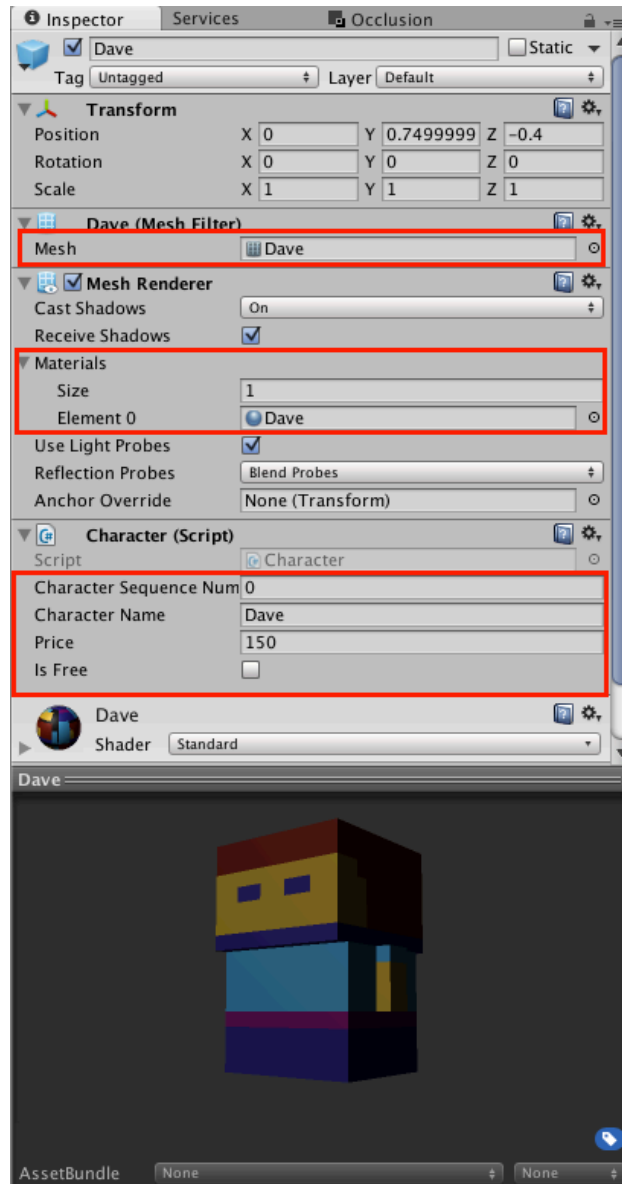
Inspector Services Occlusion

Dave Static

Tag Untagged Layer Default

Transform

Position X 0 Y 0.7499999 Z -0.4

Rotation X 0 Y 0 Z 0

Scale X 1 Y 1 Z 1

Dave (Mesh Filter)

Mesh Dave

Mesh Renderer

Cast Shadows On

Receive Shadows

Materials

Size 1

Element 0 Dave

Use Light Probes

Reflection Probes Blend Probes

Anchor Override None (Transform)

Character (Script)

Script Character

Character Sequence Num 0

Character Name Dave

Price 150

Is Free

Dave

Shader Standard

Dave

AssetBundle None None